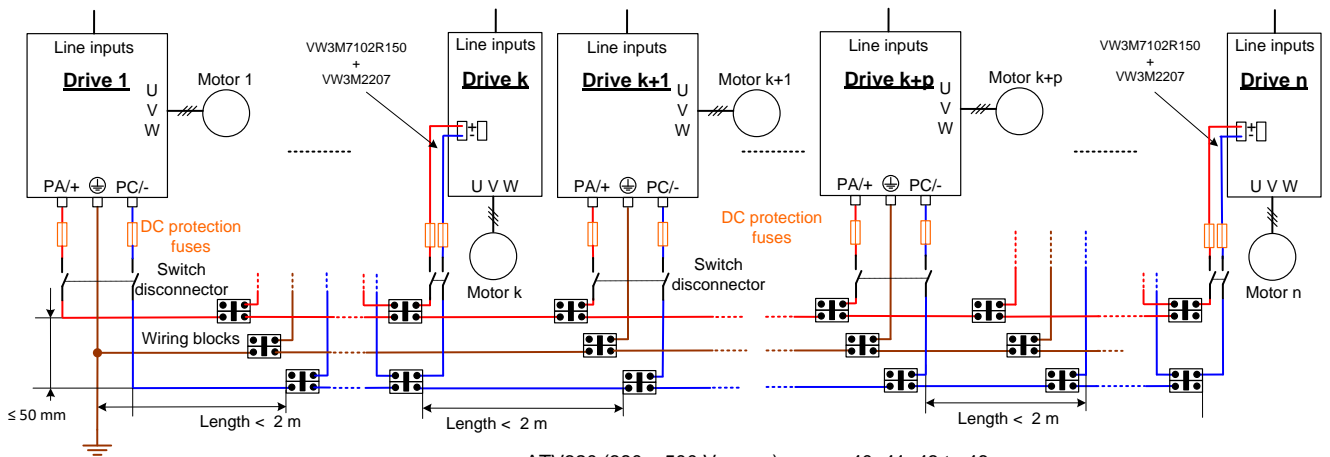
Line inputs
Drive 1
U
V
W
Motor 1
PA/+ PC/-
DC protection fuses
Switch disconnector
Wiring blocks
≤ 50 mm
Length < 2 m

VW3M7102R150 + VW3M2207
Line inputs
Drive k
U V W
Motor k

Line inputs
Drive k+1
U
V
W
Motor k+1
PA/+ PC/-
Switch disconnector
Length < 2 m

DC protection fuses

Line inputs
Drive k+p
U
V
W
Motor k+p
PA/+ PC/-
Length < 2 m

VW3M7102R150 + VW3M2207
Line inputs
Drive n
U V W
Motor n

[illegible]